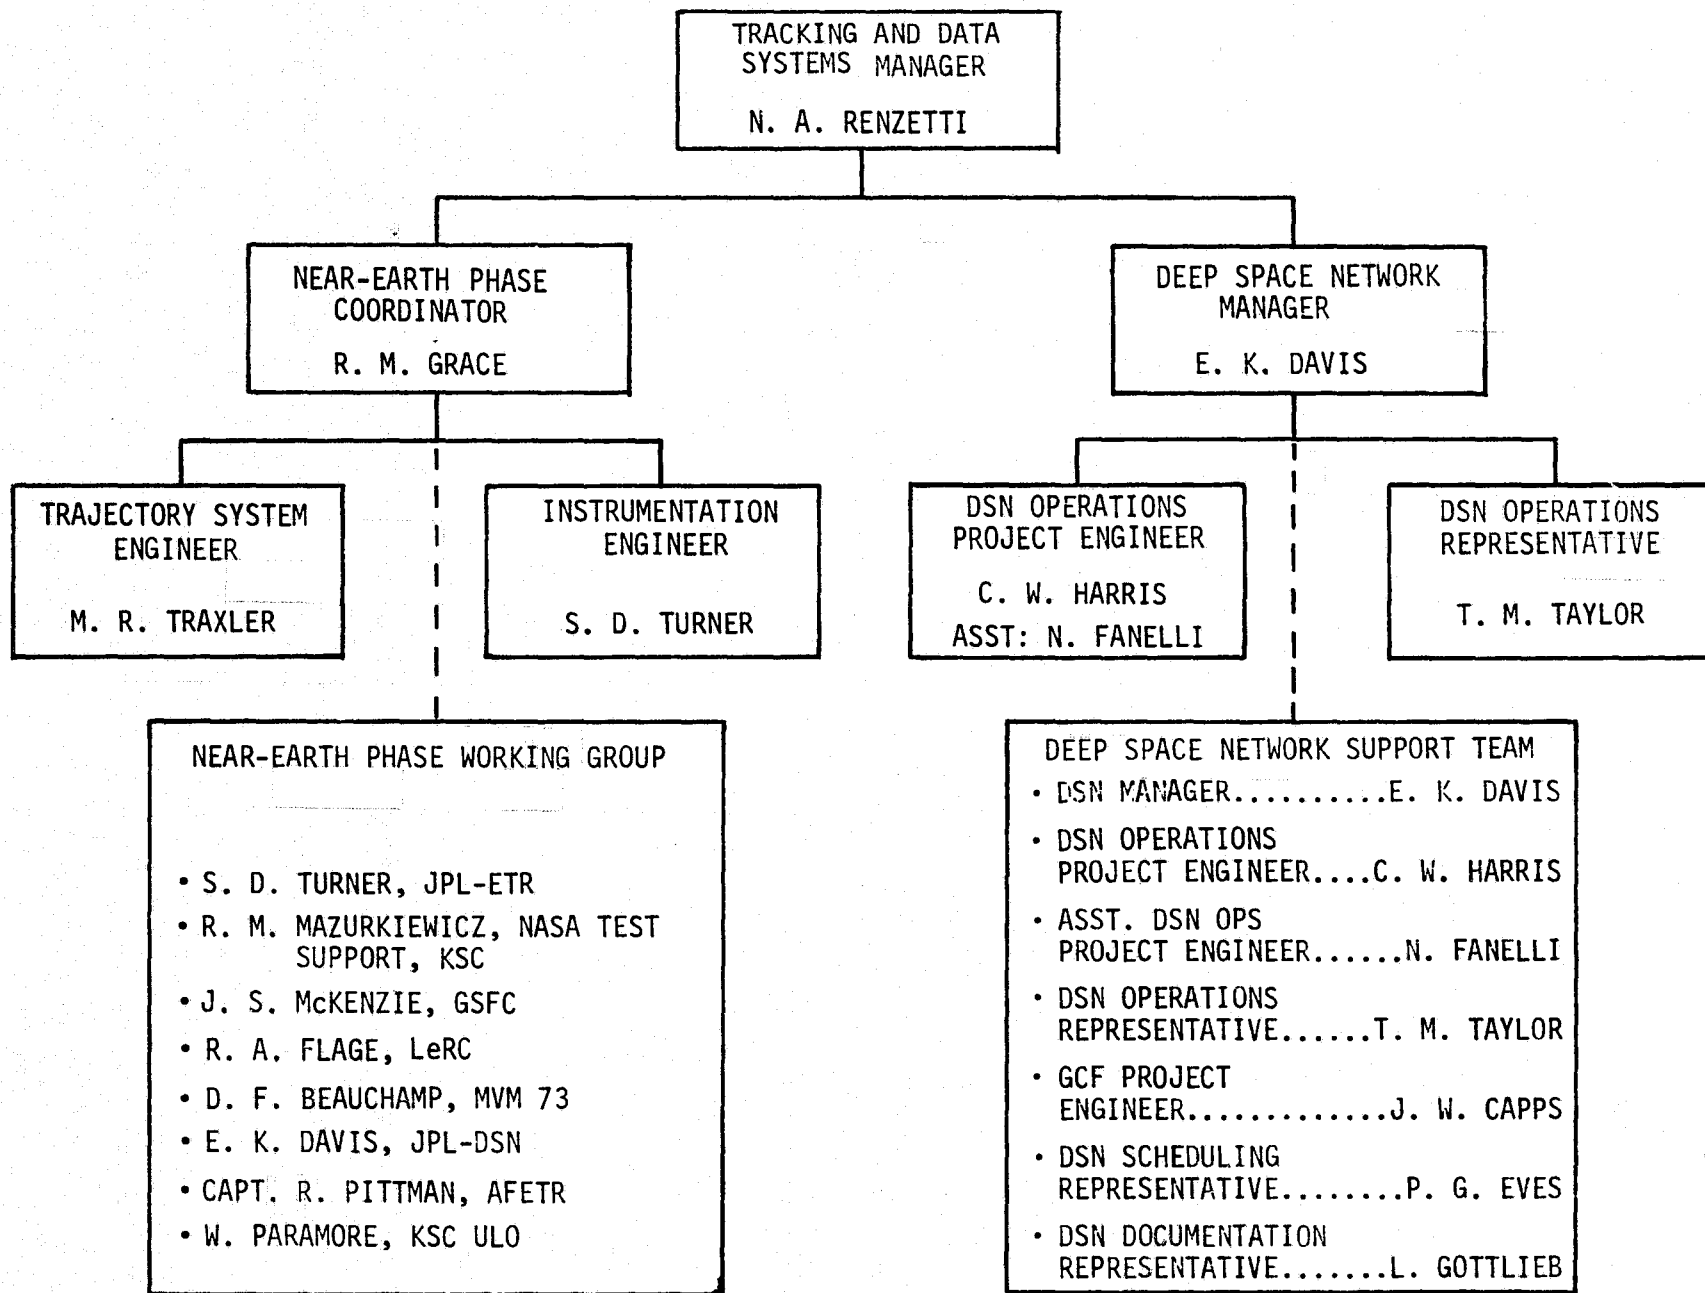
TRACKING AND DATA SYSTEMS MANAGER

N. A. RENZETTI

NEAR-EARTH PHASE COORDINATOR

R. M. GRACE

DEEP SPACE NETWORK MANAGER

E. K. DAVIS

TRAJECTORY SYSTEM ENGINEER

M. R. TRAXLER

INSTRUMENTATION ENGINEER

S. D. TURNER

DSN OPERATIONS PROJECT ENGINEER

C. W. HARRIS

ASST: N. FANELLI

DSN OPERATIONS REPRESENTATIVE

T. M. TAYLOR

NEAR-EARTH PHASE WORKING GROUP

• S. D. TURNER, JPL-ETR
• R. M. MAZURKIEWICZ, NASA TEST SUPPORT, KSC
• J. S. McKENZIE, GSFC
• R. A. FLAGE, LeRC
• D. F. BEAUCHAMP, MVM 73
• E. K. DAVIS, JPL-DSN
• CAPT. R. PITTMAN, AFETR
• W. PARAMORE, KSC ULO

DEEP SPACE NETWORK SUPPORT TEAM

• DSN MANAGER..........E. K. DAVIS
• DSN OPERATIONS PROJECT ENGINEER....C. W. HARRIS
• ASST. DSN OPS PROJECT ENGINEER......N. FANELLI
• DSN OPERATIONS REPRESENTATIVE......T. M. TAYLOR
• GCF PROJECT ENGINEER............J. W. CAPPS
• DSN SCHEDULING REPRESENTATIVE........P. G. EVES
• DSN DOCUMENTATION REPRESENTATIVE.......L. GOTTLIEB